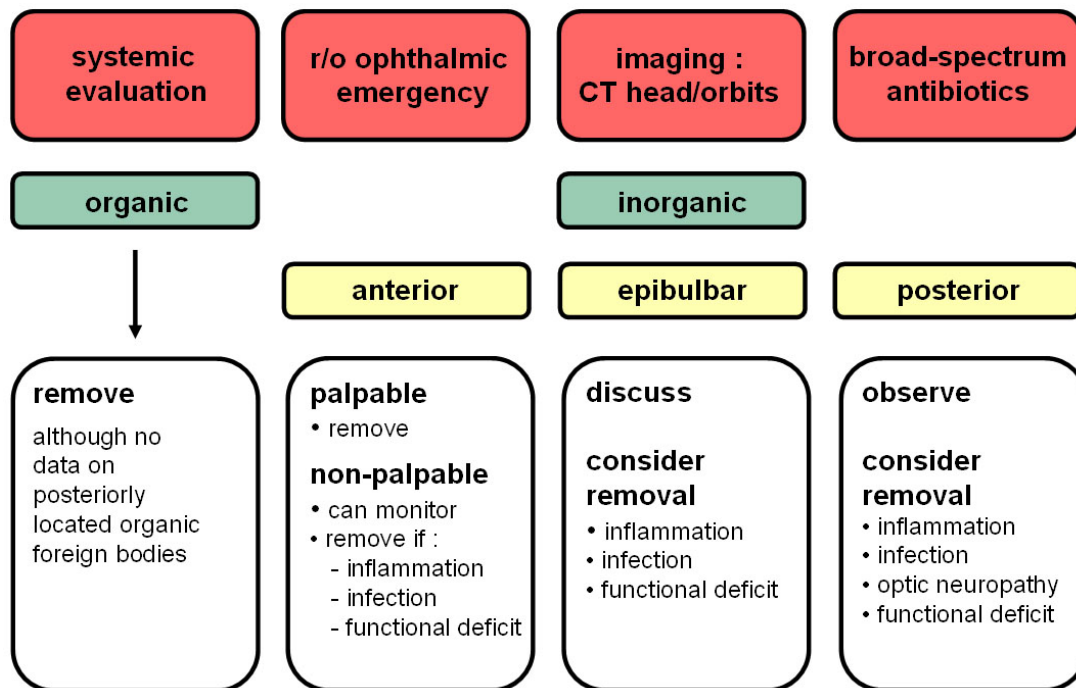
systemic evaluation

r/o ophthalmic emergency

imaging : CT head/orbits

broad-spectrum antibiotics

organic

inorganic

anterior

epibulbar

posterior

remove
although no data on posteriorly located organic foreign bodies

palpable
• remove
non-palpable
• can monitor
• remove if :
- inflammation
- infection
- functional deficit

discuss

consider removal
• inflammation
• infection
• functional deficit

observe

consider removal
• inflammation
• infection
• optic neuropathy
• functional deficit